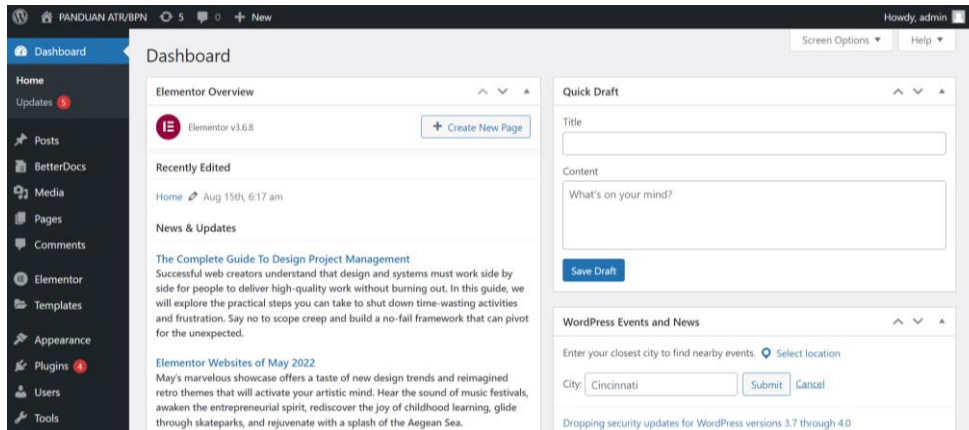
PANDUAN ATR/BPN 5 0 + New Howdy, admin

Dashboard
Home
Updates 5
Posts
BetterDocs
Media
Pages
Comments
Elementor
Templates
Appearance
Plugins 4
Users
Tools

Dashboard

Screen Options ▼ Help ▼

Elementor Overview

Elementor v3.6.8

+ Create New Page

Recently Edited

Home Aug 15th, 6:17 am

News & Updates

The Complete Guide To Design Project Management
Successful web creators understand that design and systems must work side by side for people to deliver high-quality work without burning out. In this guide, we will explore the practical steps you can take to shut down time-wasting activities and frustration. Say no to scope creep and build a no-fail framework that can pivot for the unexpected.

Elementor Websites of May 2022
May's marvelous showcase offers a taste of new design trends and reimagined retro themes that will activate your artistic mind. Hear the sound of music festivals, awaken the entrepreneurial spirit, rediscover the joy of childhood learning, glide through skateparks, and rejuvenate with a splash of the Aegean Sea.

Quick Draft

Title

Content

What's on your mind?

Save Draft

WordPress Events and News

Enter your closest city to find nearby events. Select location

City: Cincinnati Submit Cancel

Dropping security updates for WordPress versions 3.7 through 4.0